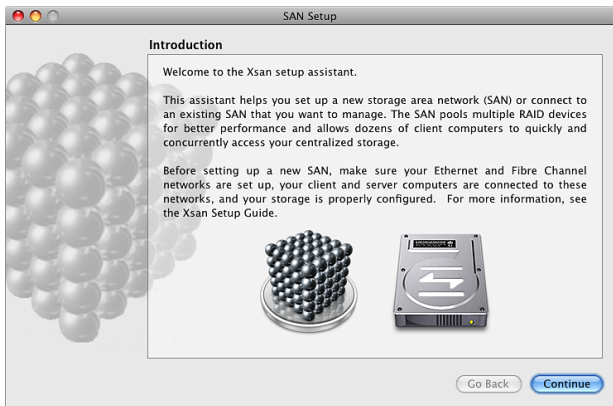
SAN Setup

Introduction

Welcome to the Xsan setup assistant.

This assistant helps you set up a new storage area network (SAN) or connect to an existing SAN that you want to manage. The SAN pools multiple RAID devices for better performance and allows dozens of client computers to quickly and concurrently access your centralized storage.

Before setting up a new SAN, make sure your Ethernet and Fibre Channel networks are set up, your client and server computers are connected to these networks, and your storage is properly configured. For more information, see the Xsan Setup Guide.

Go Back

Continue